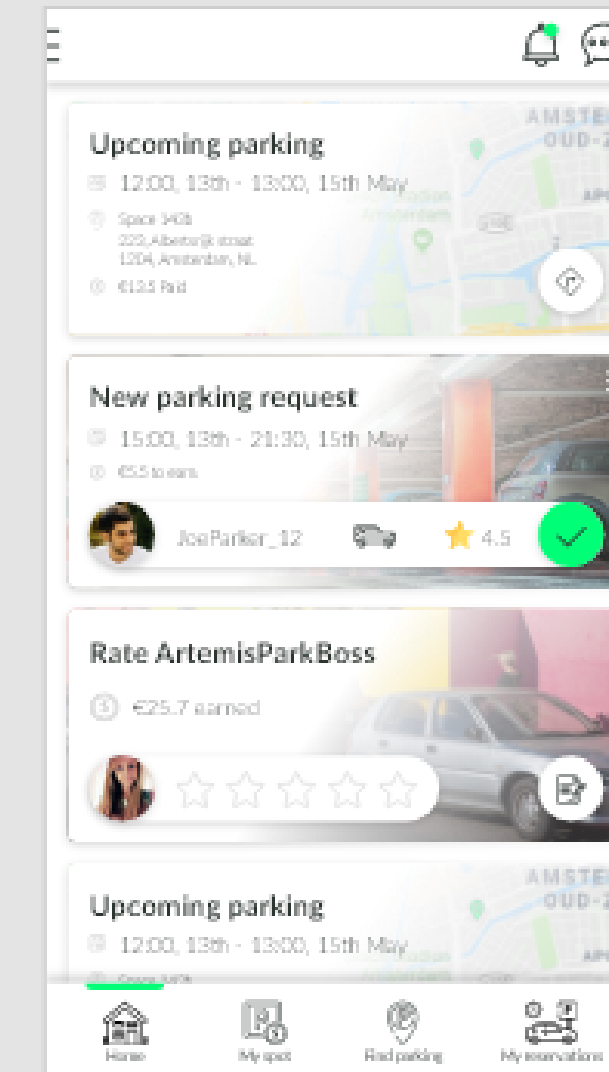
Upcoming parking

12:00, 13th - 13:00, 15th May

Space 143b
223, Albertcijk street
1204, Amsterdam, NL

€13.5 Paid

AMSTERDAM OUD-Z

New parking request

15:00, 13th - 21:30, 15th May

€5.5 to earn

JoeParker_12

4.5

Rate ArtemisParkBoss

€25.7 earned

Upcoming parking

12:00, 13th - 13:00, 15th May

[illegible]

AMSTERDAM OUD-Z

Home

My spot

Find parking

My reservations